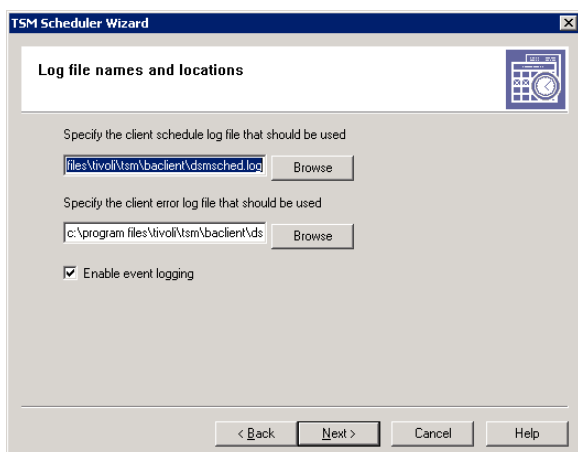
TSM Scheduler Wizard

Log file names and locations

Specify the client schedule log file that should be used

files\tivoli\tsm\baclient\dsmsched.log

Browse

Specify the client error log file that should be used

c:\program files\tivoli\tsm\baclient\ds

Browse

Enable event logging

< Back

Next >

Cancel

Help